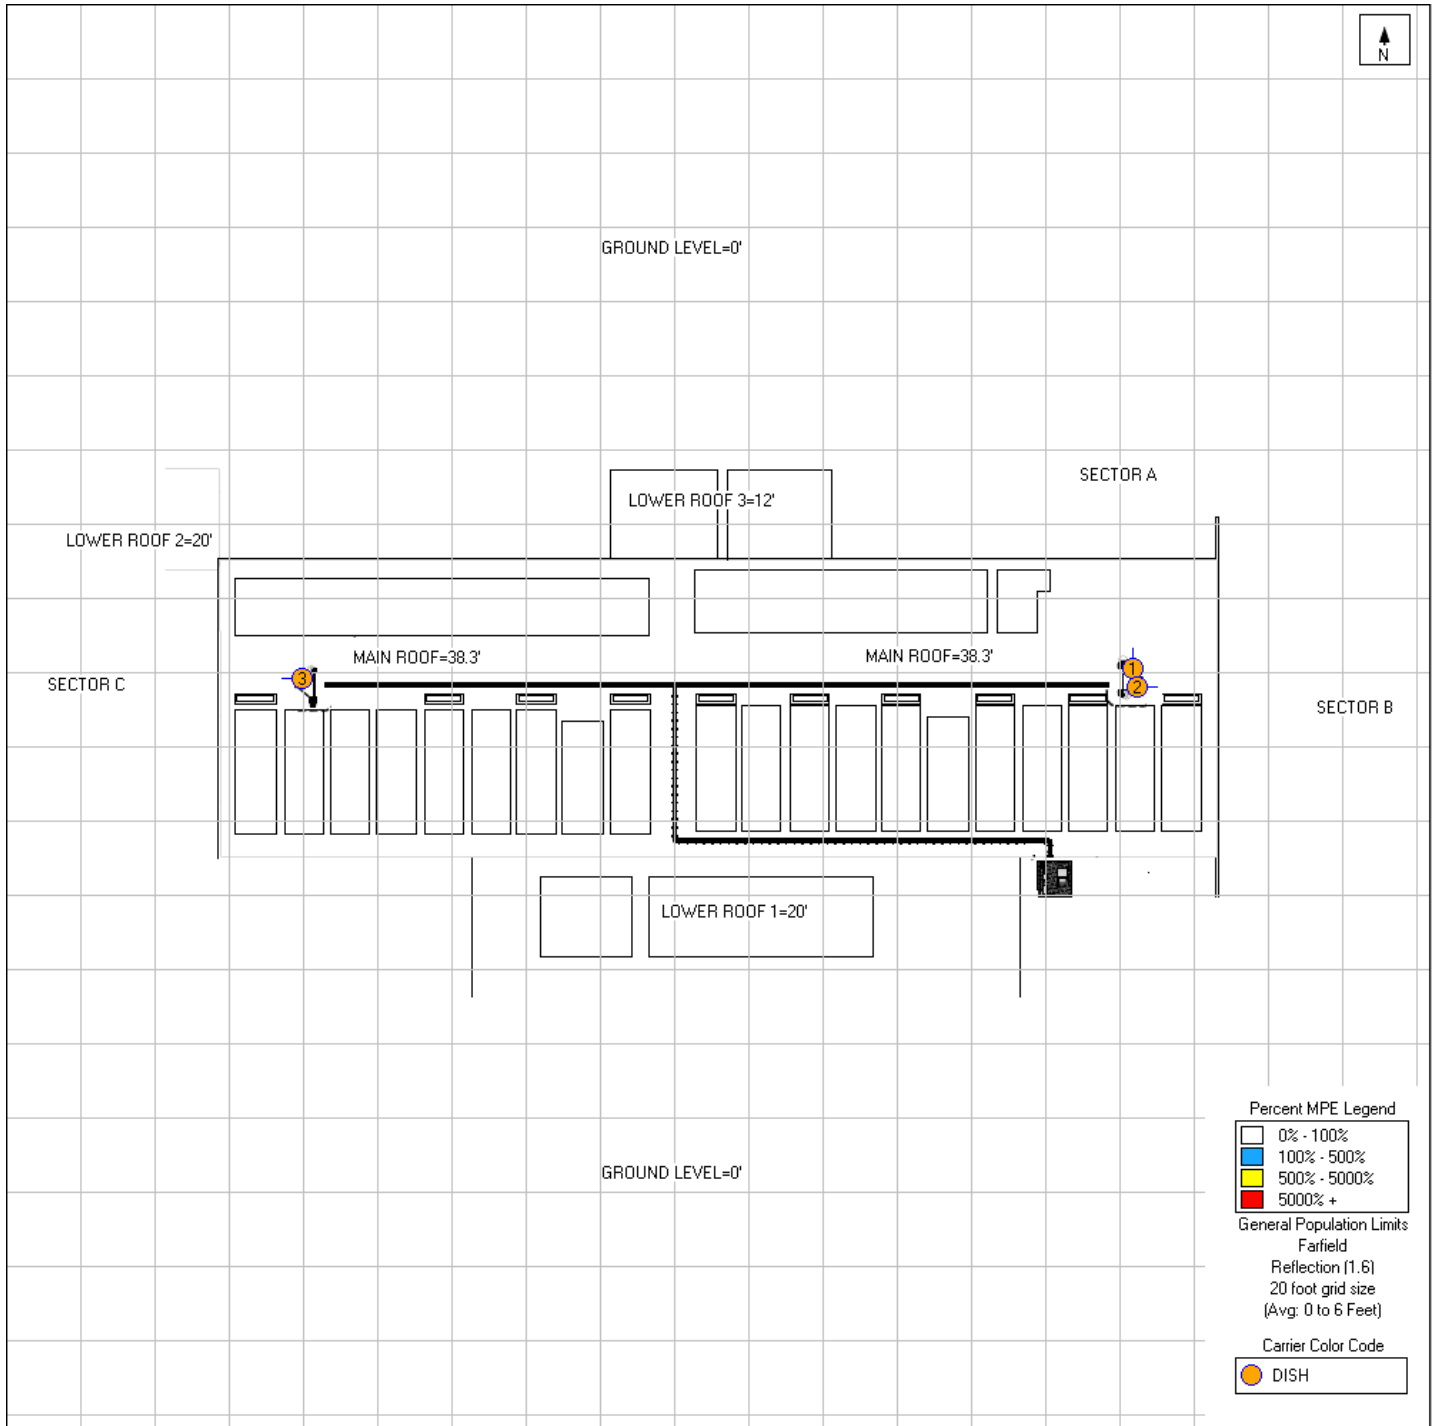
N

GROUND LEVEL=0'

SECTOR A

LOWER ROOF 3=12'

LOWER ROOF 2=20'

MAIN ROOF=38.3'

MAIN ROOF=38.3'

SECTOR C

3

1

2

SECTOR B

LOWER ROOF 1=20'

GROUND LEVEL=0'

Percent MPE Legend
0% - 100%
100% - 500%
500% - 5000%
5000% +
General Population Limits
Farfield
Reflection (1.6)
20 foot grid size
(Avg: 0 to 6 Feet)

Carrier Color Code
DISH